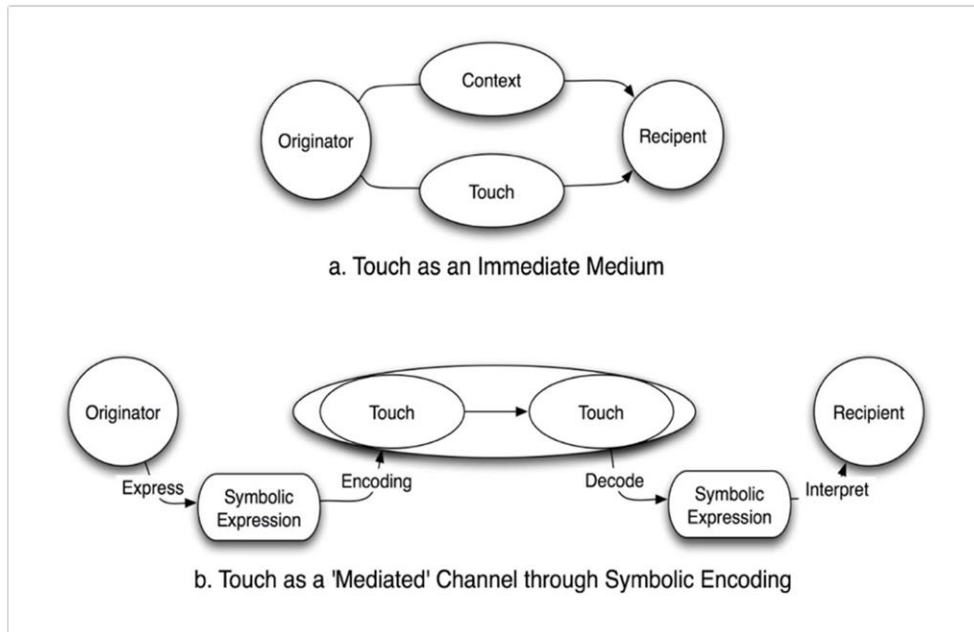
Context

Originator

Recipent

Touch

a. Touch as an Immediate Medium

Originator

Touch

Touch

Recipient

Express

Symbolic Expression

Encoding

Decode

Symbolic Expression

Interpret

b. Touch as a 'Mediated' Channel through Symbolic Encoding